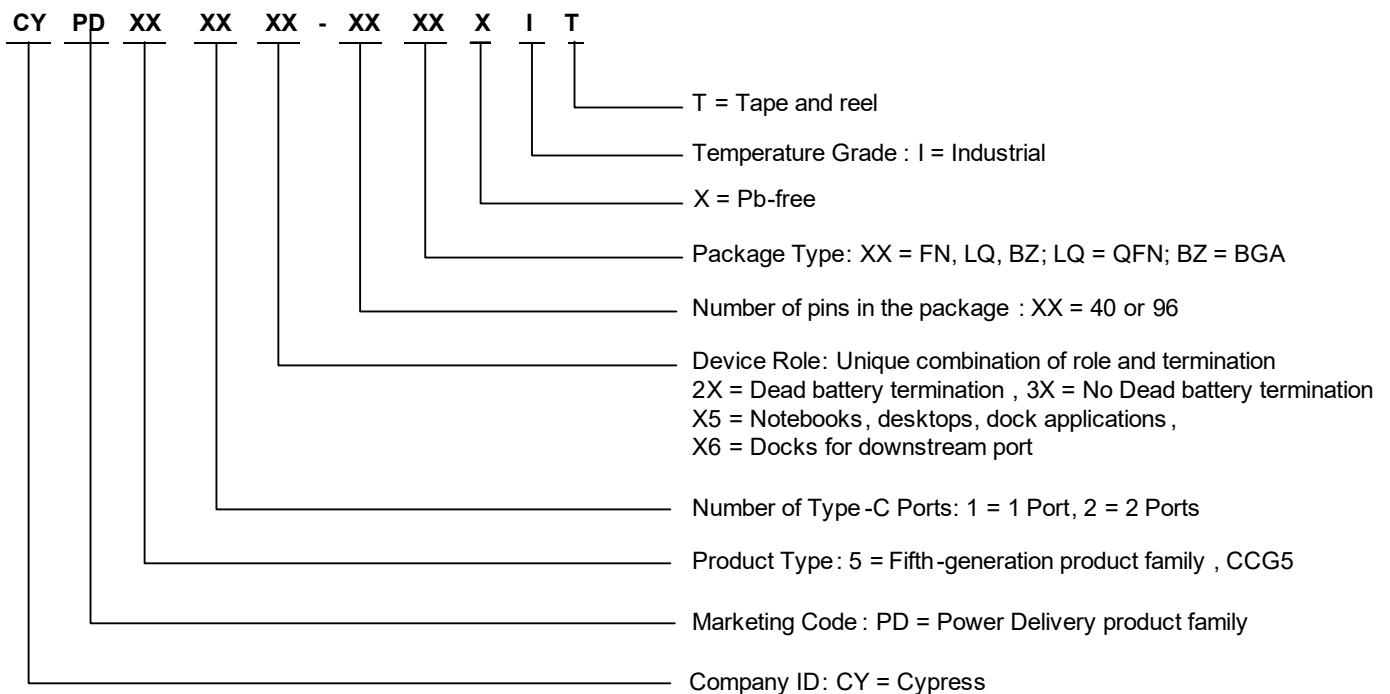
CY PD XX XX XX - XX XX X I T

T = Tape and reel

Temperature Grade : I = Industrial

X = Pb-free

Package Type: XX = FN, LQ, BZ; LQ = QFN; BZ = BGA

Number of pins in the package : XX = 40 or 96

Device Role: Unique combination of role and termination
2X = Dead battery termination , 3X = No Dead battery termination
X5 = Notebooks, desktops, dock applications ,
X6 = Docks for downstream port

Number of Type -C Ports: 1 = 1 Port, 2 = 2 Ports

Product Type : 5 = Fifth-generation product family , CCG5

Marketing Code : PD = Power Delivery product family

Company ID: CY = Cypress